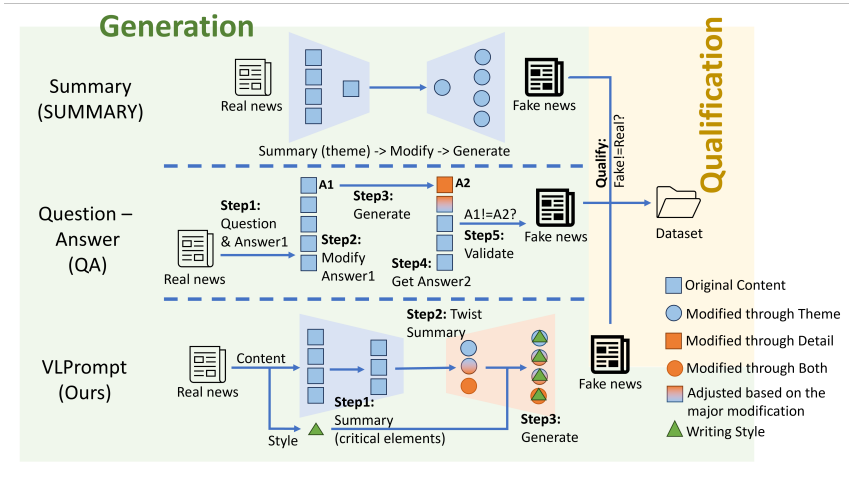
Generation

Qualification

Summary (SUMMARY)

Real news

Fake news

Summary (theme) -> Modify -> Generate

Qualify: Fake!=Real?

Question – Answer (QA)

Real news

Step1: Question & Answer1

A1

Step2: Modify Answer1

Step3: Generate

A2

Step4: Get Answer2

A1!=A2?

Step5: Validate

Fake news

Dataset

VLPrompt (Ours)

Real news

Content

Style

Step1: Summary (critical elements)

Step2: Twist Summary

Step3: Generate

Fake news

Original Content

Modified through Theme

Modified through Detail

Modified through Both

Adjusted based on the major modification

Writing Style